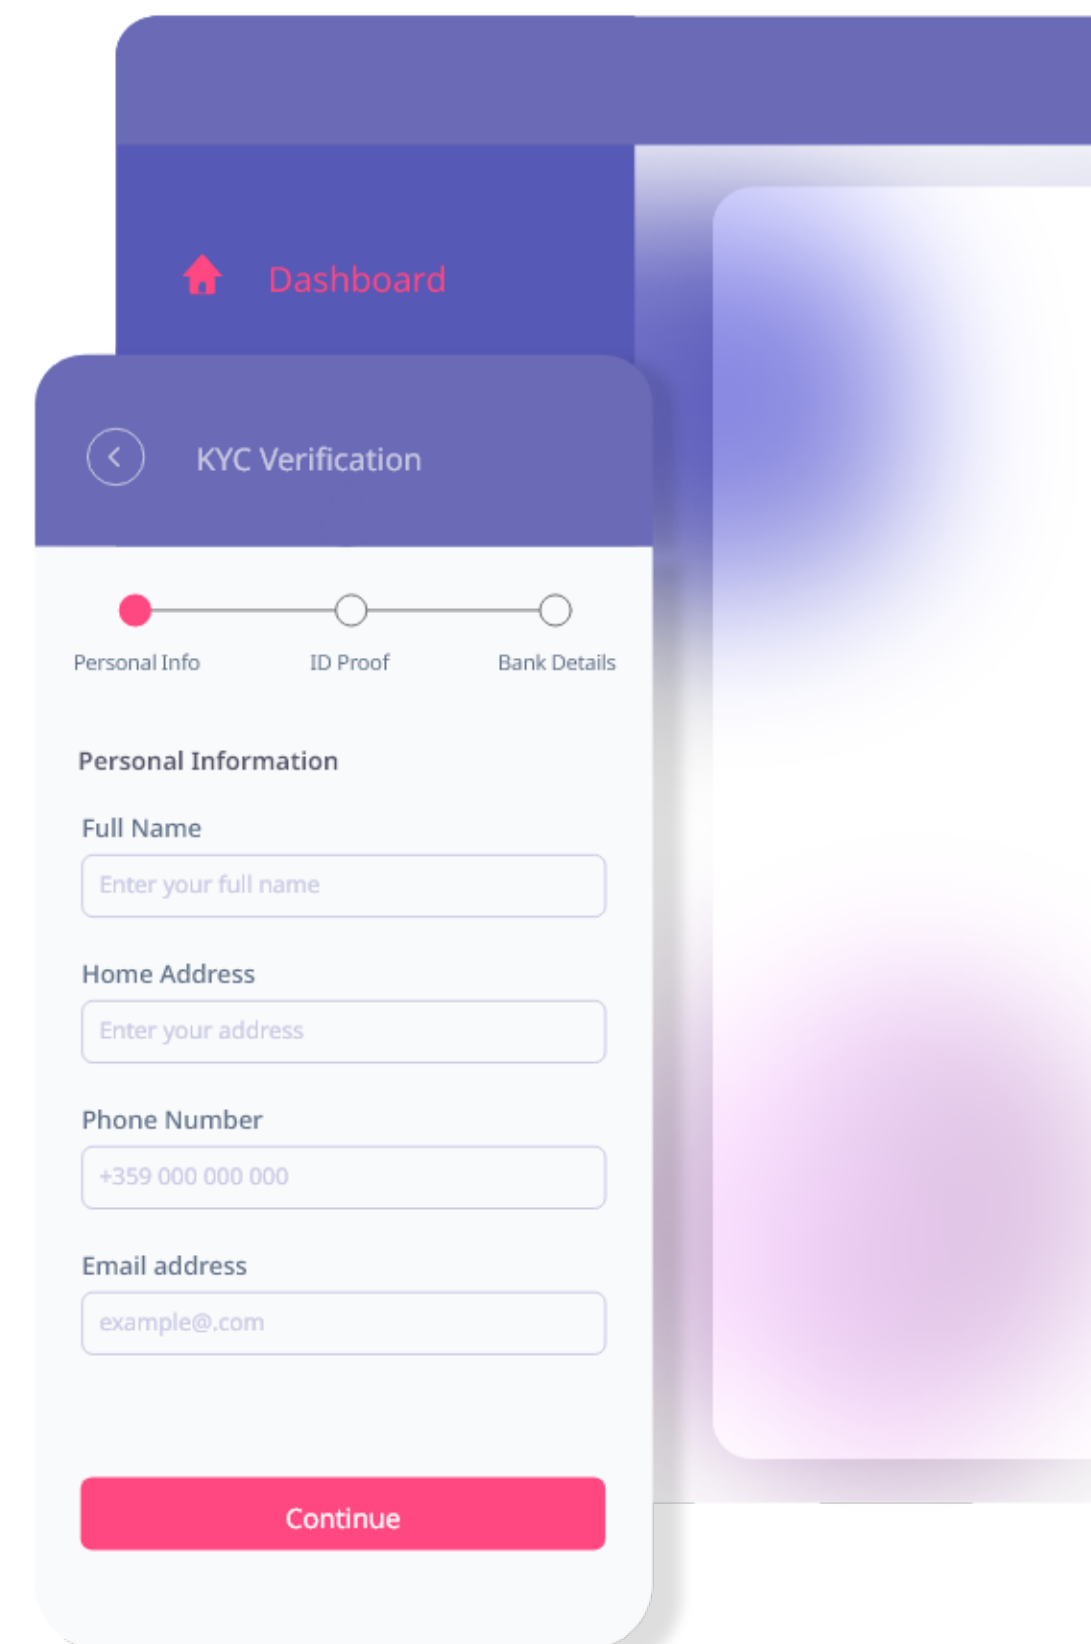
Dashboard

KYC Verification

Personal Info
ID Proof
Bank Details

Personal Information

Full Name
Enter your full name

Home Address
Enter your address

Phone Number
+359 000 000 000

Email address
example@.com

Continue